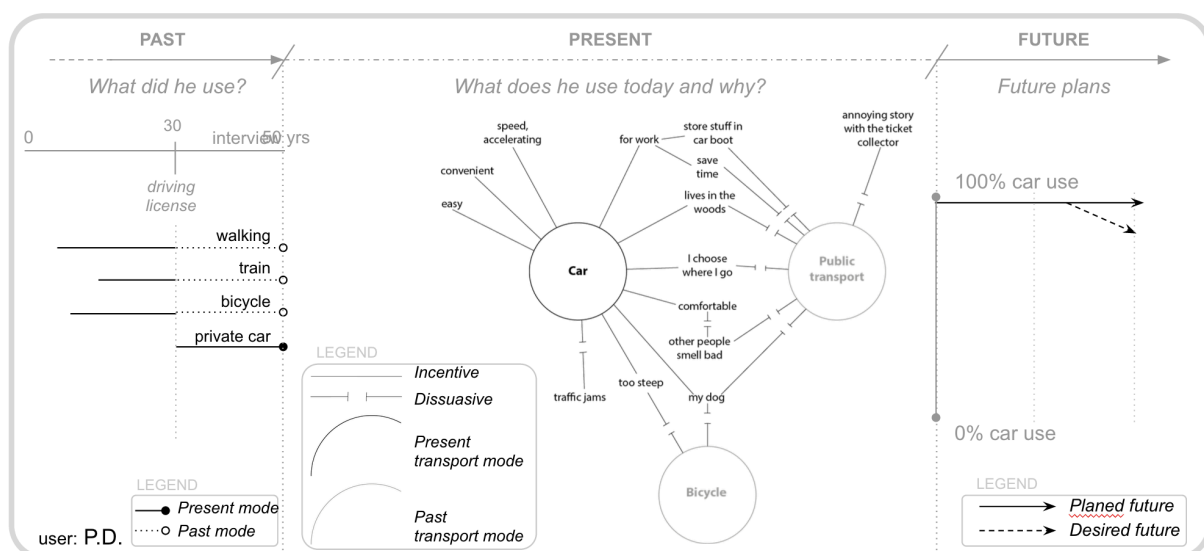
PAST

What did he use?

0

30

interview

50 yrs

driving license

walking

train

bicycle

private car

LEGEND

Present mode

Past mode

user: P.D.

PRESENT

What does he use today and why?

speed, accelerating

convenient

easy

for work

store stuff in car boot

save time

lives in the woods

annoying story with the ticket collector

Car

I choose where I go

Public transport

comfortable

other people smell bad

traffic jams

too steep

my dog

Bicycle

LEGEND

Incentive

Dissuasive

Present transport mode

Past transport mode

FUTURE

Future plans

100% car use

0% car use

LEGEND

Planed future

Desired future